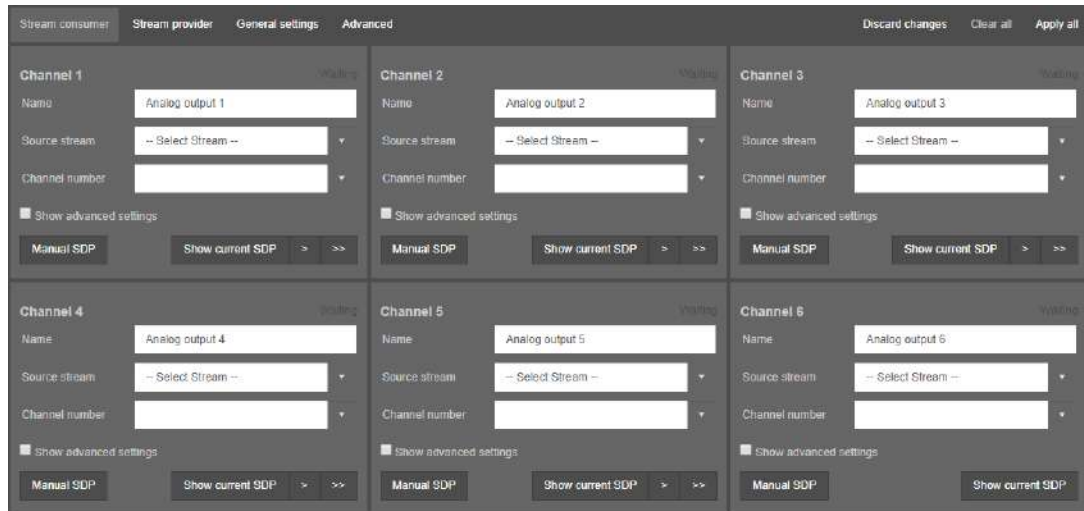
Stream consumer Stream provider General settings Advanced Discard changes Clear all Apply all

Channel 1 Waiting
Name Analog output 1
Source stream -- Select Stream --
Channel number
Show advanced settings
Manual SDP Show current SDP > >>

Channel 2 Waiting
Name Analog output 2
Source stream -- Select Stream --
Channel number
Show advanced settings
Manual SDP Show current SDP > >>

Channel 3 Waiting
Name Analog output 3
Source stream -- Select Stream --
Channel number
Show advanced settings
Manual SDP Show current SDP > >>

Channel 4 Waiting
Name Analog output 4
Source stream -- Select Stream --
Channel number
Show advanced settings
Manual SDP Show current SDP > >>

Channel 5 Waiting
Name Analog output 5
Source stream -- Select Stream --
Channel number
Show advanced settings
Manual SDP Show current SDP > >>

Channel 6 Waiting
Name Analog output 6
Source stream -- Select Stream --
Channel number
Show advanced settings
Manual SDP Show current SDP